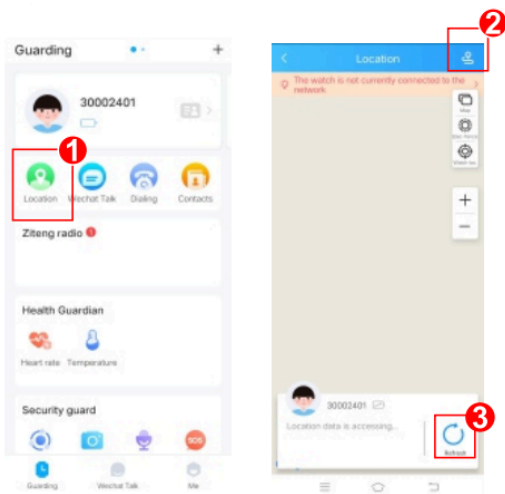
Guarding

30002401

1

Location
Wechat Talk
Dialing
Contacts

Ziteng radio

Health Guardian

Heart rate
Temperature

Security guard

SOS

Guarding
Wechat Talk
Me

Location

2

The watch is not currently connected to the network

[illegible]
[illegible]
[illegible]

+
−

30002401

Location data is accessing...

3

Refresh